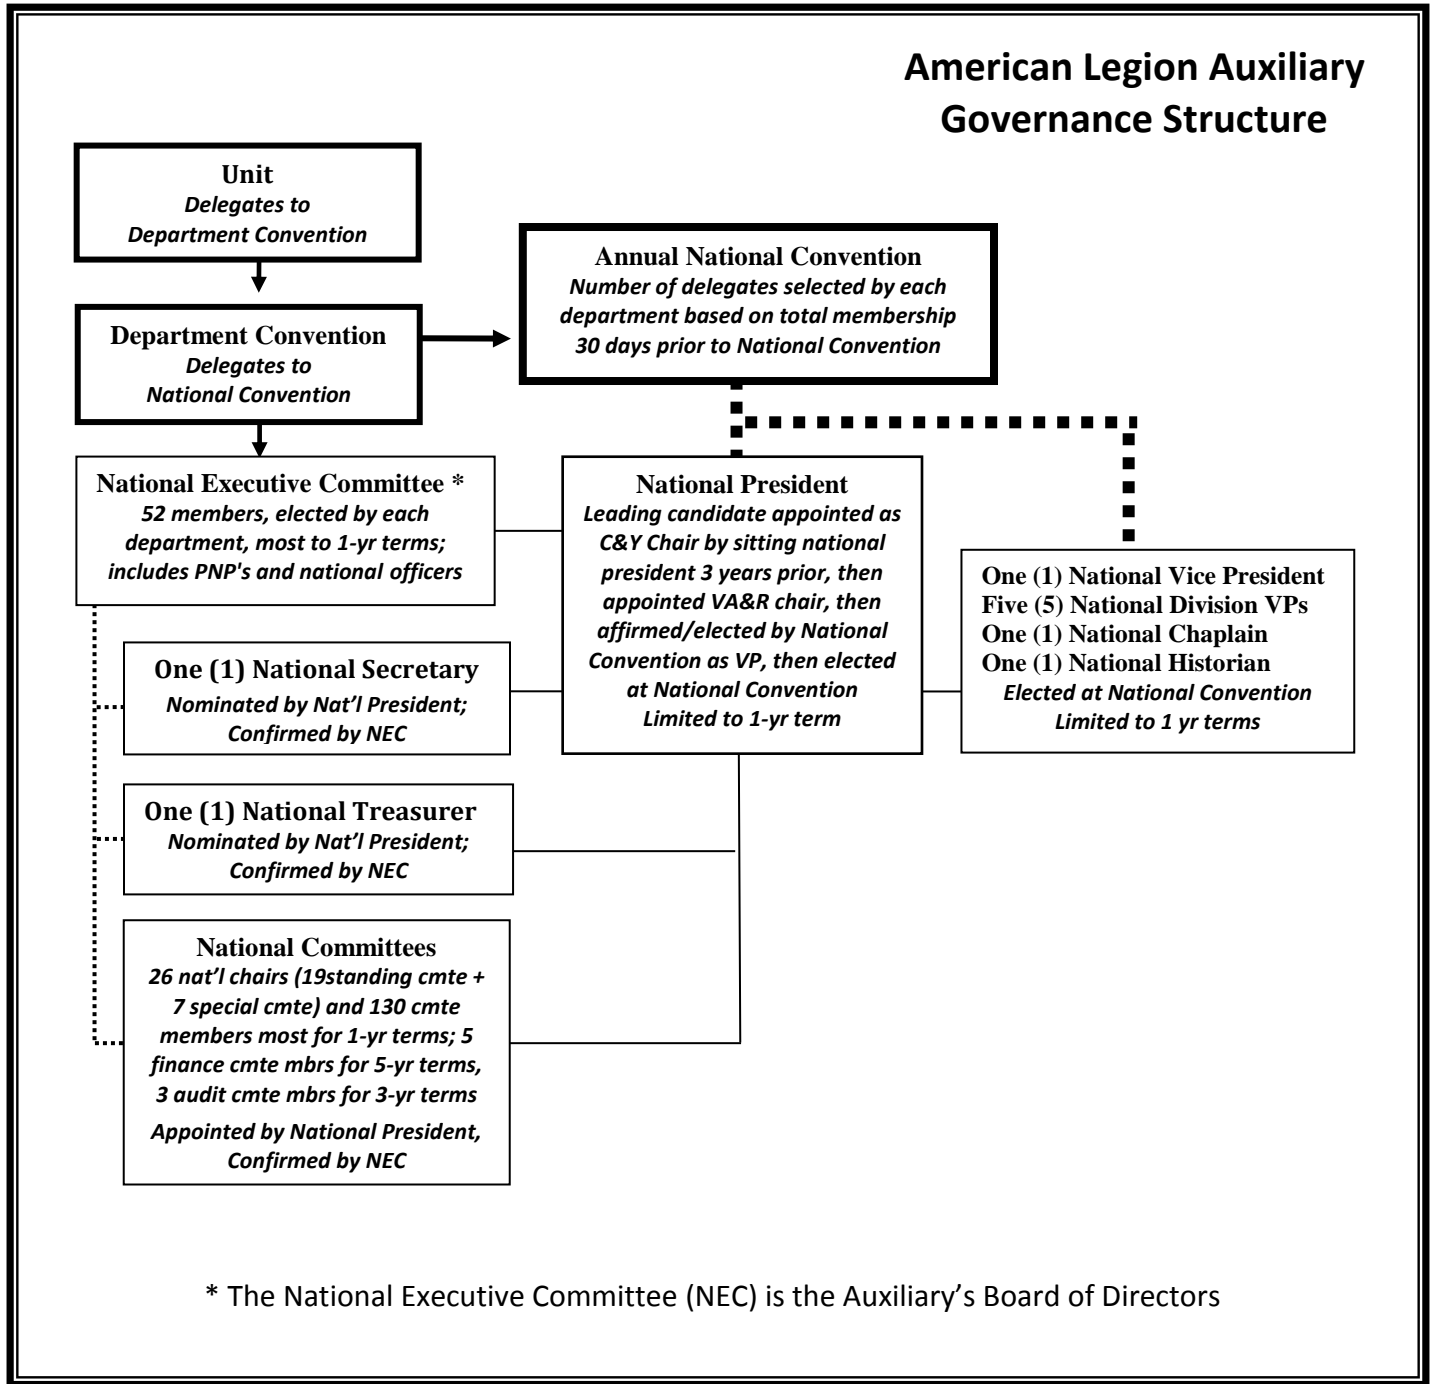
American Legion Auxiliary Governance Structure

Unit
Delegates to Department Convention

Department Convention
Delegates to National Convention

Annual National Convention
Number of delegates selected by each department based on total membership 30 days prior to National Convention

National Executive Committee *
52 members, elected by each department, most to 1-yr terms; includes PNP's and national officers

National President
Leading candidate appointed as C&Y Chair by sitting national president 3 years prior, then appointed VA&R chair, then affirmed/elected by National Convention as VP, then elected at National Convention
Limited to 1-yr term

One (1) National Vice President
Five (5) National Division VPs
One (1) National Chaplain
One (1) National Historian
Elected at National Convention
Limited to 1 yr terms

One (1) National Secretary
Nominated by Nat'l President; Confirmed by NEC

One (1) National Treasurer
Nominated by Nat'l President; Confirmed by NEC

National Committees
26 nat'l chairs (19standing cmte + 7 special cmte) and 130 cmte members most for 1-yr terms; 5 finance cmte mbrs for 5-yr terms, 3 audit cmte mbrs for 3-yr terms
Appointed by National President, Confirmed by NEC

* The National Executive Committee (NEC) is the Auxiliary's Board of Directors